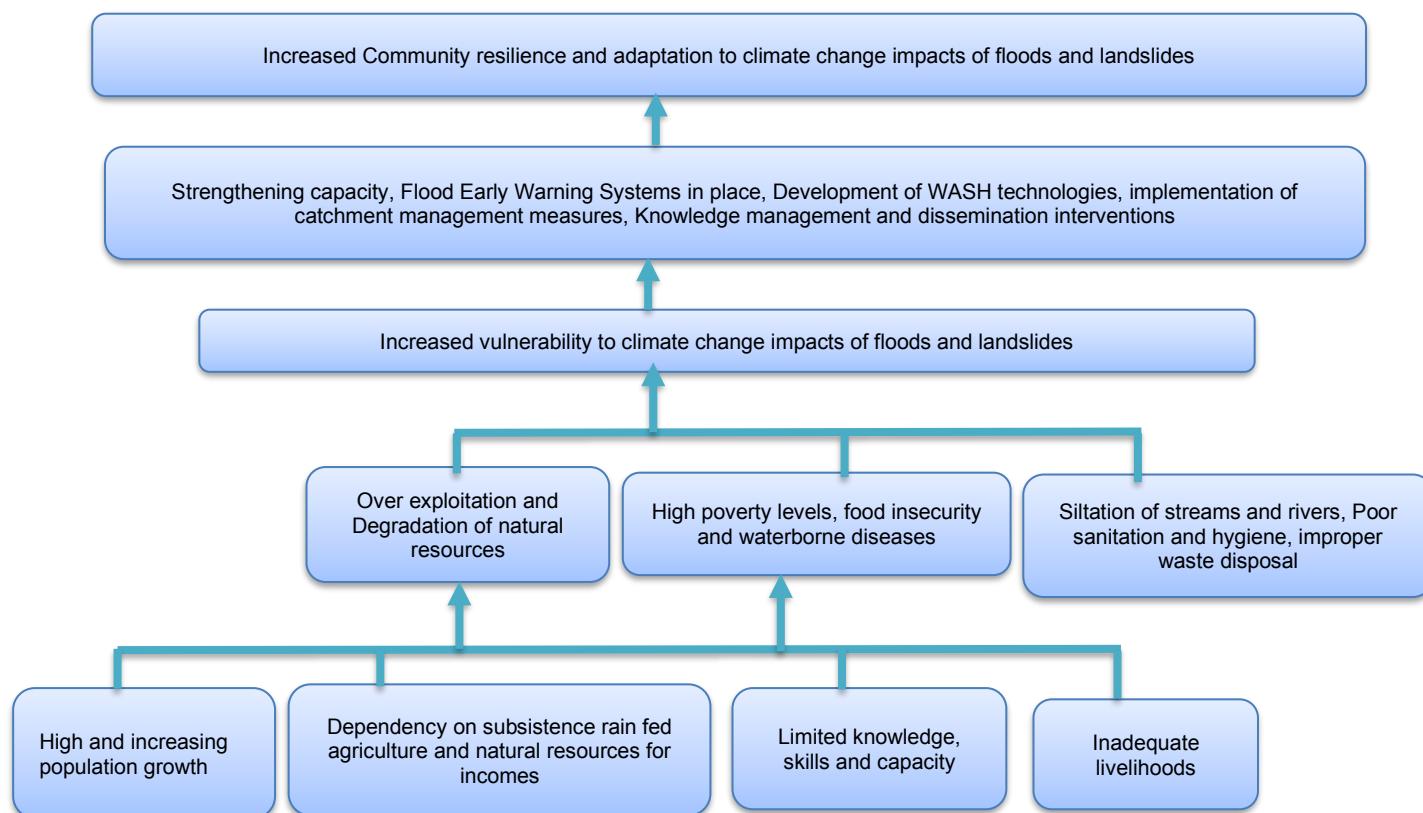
Increased Community resilience and adaptation to climate change impacts of floods and landslides

Strengthening capacity, Flood Early Warning Systems in place, Development of WASH technologies, implementation of catchment management measures, Knowledge management and dissemination interventions

Increased vulnerability to climate change impacts of floods and landslides

Over exploitation and Degradation of natural resources

High poverty levels, food insecurity and waterborne diseases

Siltation of streams and rivers, Poor sanitation and hygiene, improper waste disposal

High and increasing population growth

Dependency on subsistence rain fed agriculture and natural resources for incomes

Limited knowledge, skills and capacity

Inadequate livelihoods